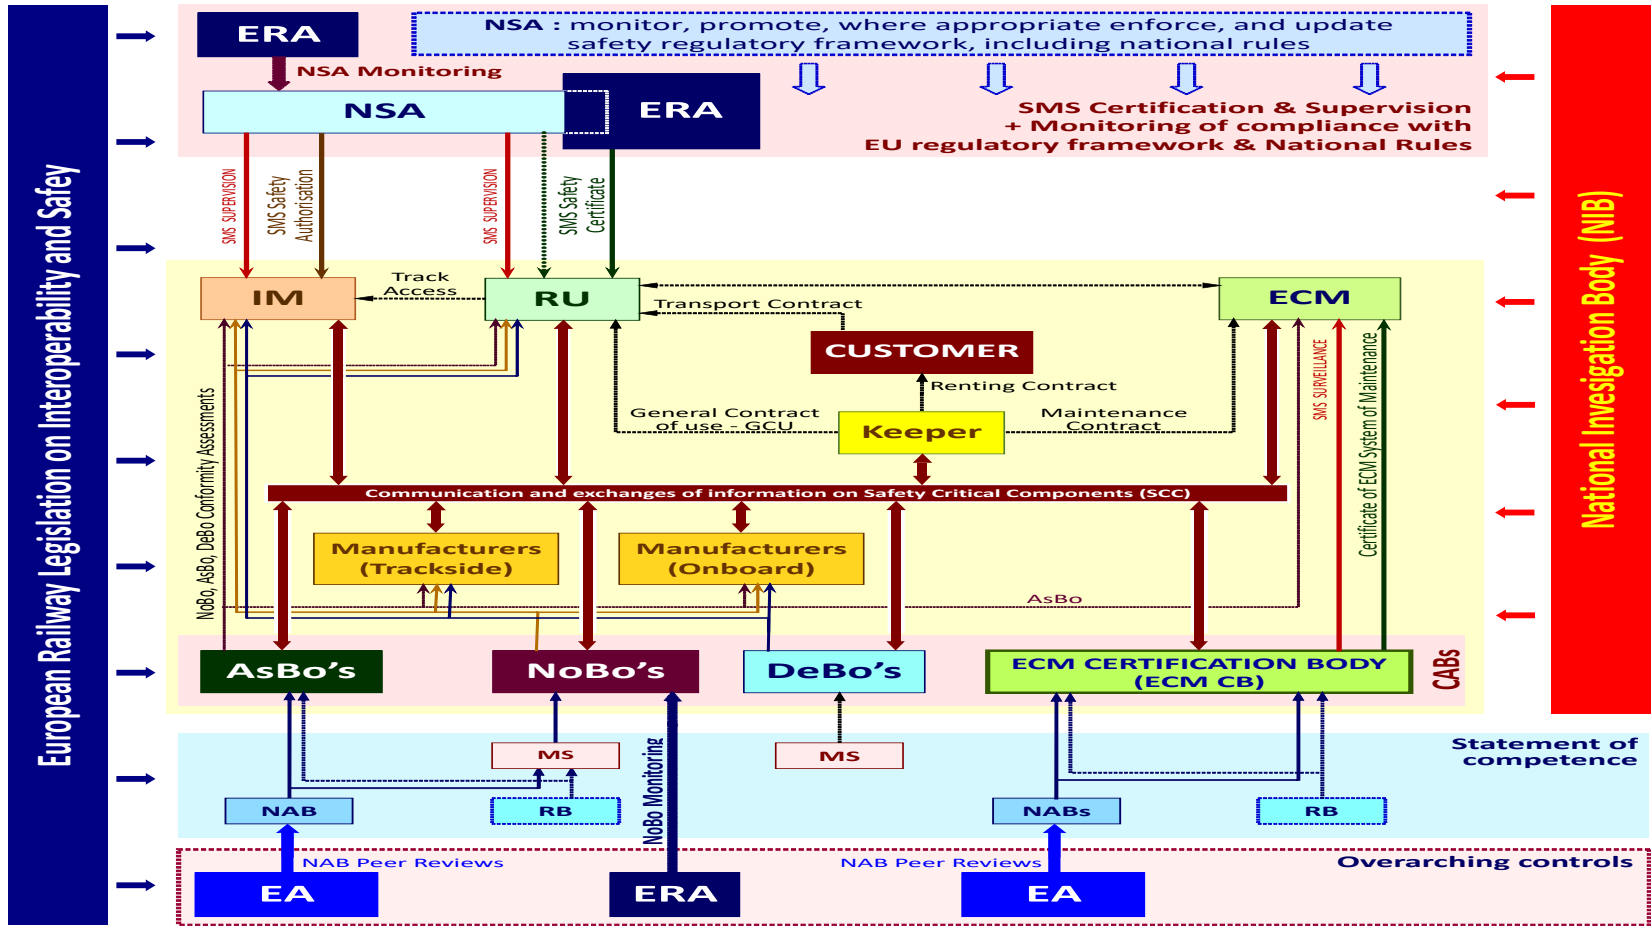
European Railway Legislation on Interoperability and Safey

ERA

NSA : monitor, promote, where appropriate enforce, and update safety regulatory framework, including national rules

NSA Monitoring

NSA

ERA

SMS Certification & Supervision + Monitoring of compliance with EU regulatory framework & National Rules

National Invesigation Body (NIB)

SMS SUPERVISION

SMS Safety Authorisation

SMS SUPERVISION

SMS Safety Certificate

IM

Track Access

RU

Transport Contract

ECM

CUSTOMER

Renting Contract

General Contract of use - GCU

Keeper

Maintenance Contract

SMS SURVEILLANCE

Certificate of ECM System of Maintenance

NoBo, AsBo, DeBo Conformity Assessments

Communication and exchanges of information on Safety Critical Components (SCC)

Manufacturers (Trackside)

Manufacturers (Onboard)

AsBo

AsBo's

NoBo's

DeBo's

ECM CERTIFICATION BODY (ECM CB)

CABs

MS

MS

Statement of competence

NAB

RB

NoBo Monitoring

NABs

RB

NAB Peer Reviews

NAB Peer Reviews

Overarching controls

EA

ERA

EA